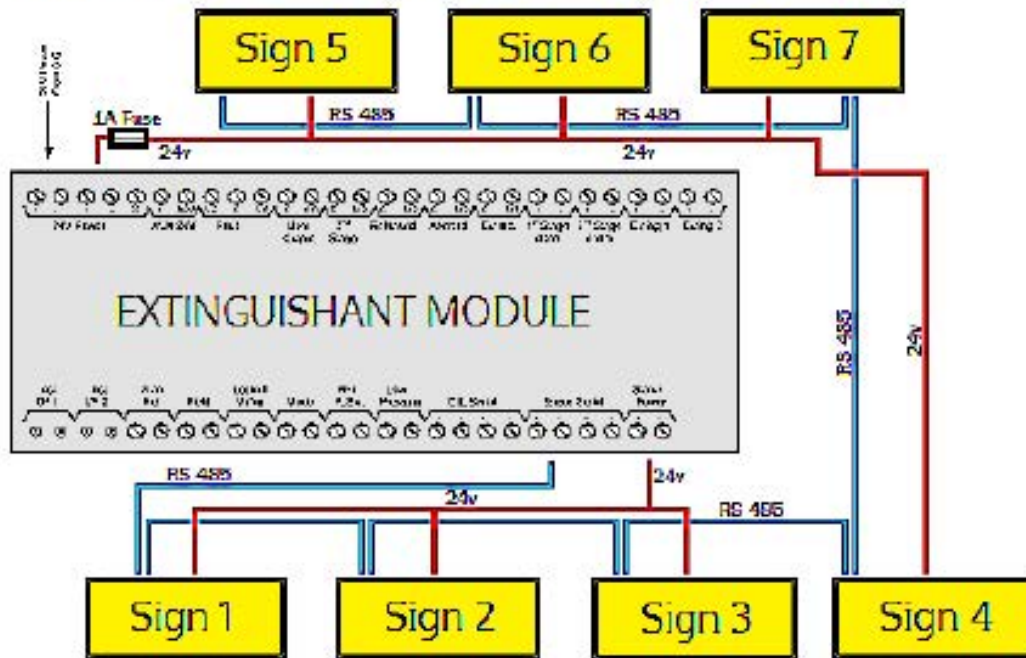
Sign 5
Sign 6
Sign 7
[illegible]
1A Fuse
RS 485
RS 485
24v
24v
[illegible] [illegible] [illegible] Fault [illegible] 2nd Stage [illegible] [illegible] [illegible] 1st Stage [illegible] 1st Stage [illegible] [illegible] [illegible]
EXTINGUISHANT MODULE
RS 485
24v
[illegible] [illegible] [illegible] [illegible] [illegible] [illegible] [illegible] Low Pressure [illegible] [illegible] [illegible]
RS 485
24v
24v
RS 485
Sign 1
Sign 2
Sign 3
Sign 4